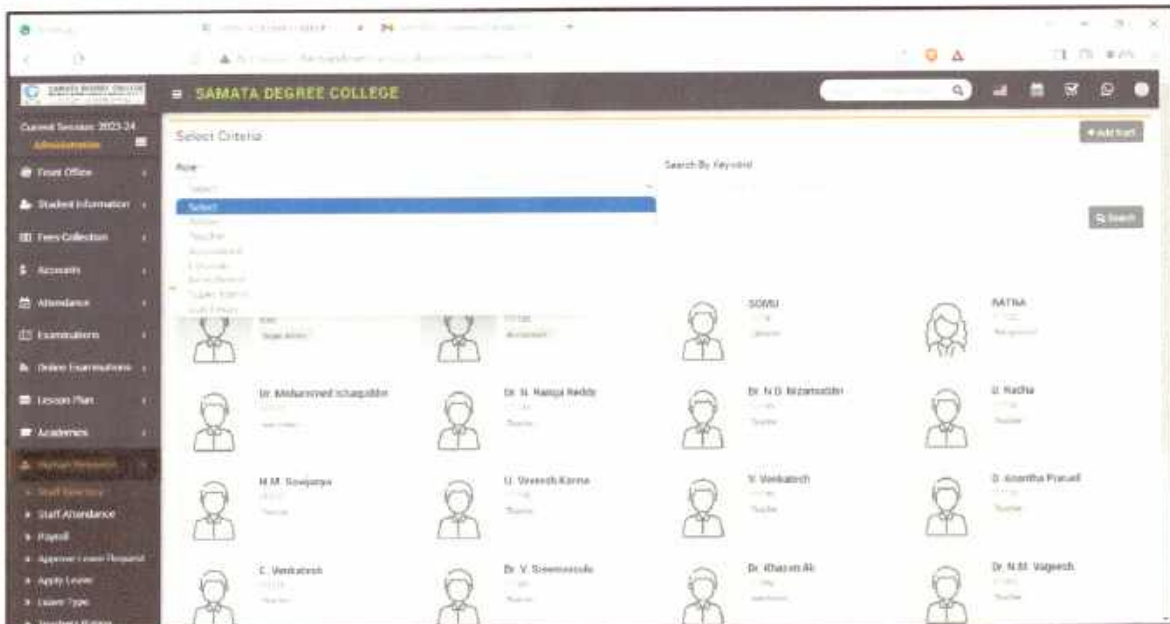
SAMATA DEGREE COLLEGE

Current Session: 2023-24
Administrator

Front Office
Student Information
Fees Collection
Accounts
Attendance
Examinations
Online Examinations
Lesson Plan
Academics
Human Resource
Staff Directory
Staff Attendance
Payroll
Approve Leave Request
Apply Leave
Leave Type

Select Criteria
+ Add Staff

Role
Select
Select
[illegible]
Teacher
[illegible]
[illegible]
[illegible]
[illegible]
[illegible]

Search By Keyword

Search

SOMU
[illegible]

RATNA
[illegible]

Dr. Mohammed Ishaquddin
Teacher

Dr. N. Ramya Reddy
Teacher

Dr. N.D. Nizamuddin
Teacher

D. Radha
Teacher

M.M. Sowjanya
Teacher

U. Veeresh Kumar
Teacher

V. Venkatesh
Teacher

D. Anantha Prasad
Teacher

C. Venkatesh
Teacher

Dr. V. Sreenivasulu
Teacher

Dr. Khasim Ali
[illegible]

Dr. N.M. Vageesh
Teacher